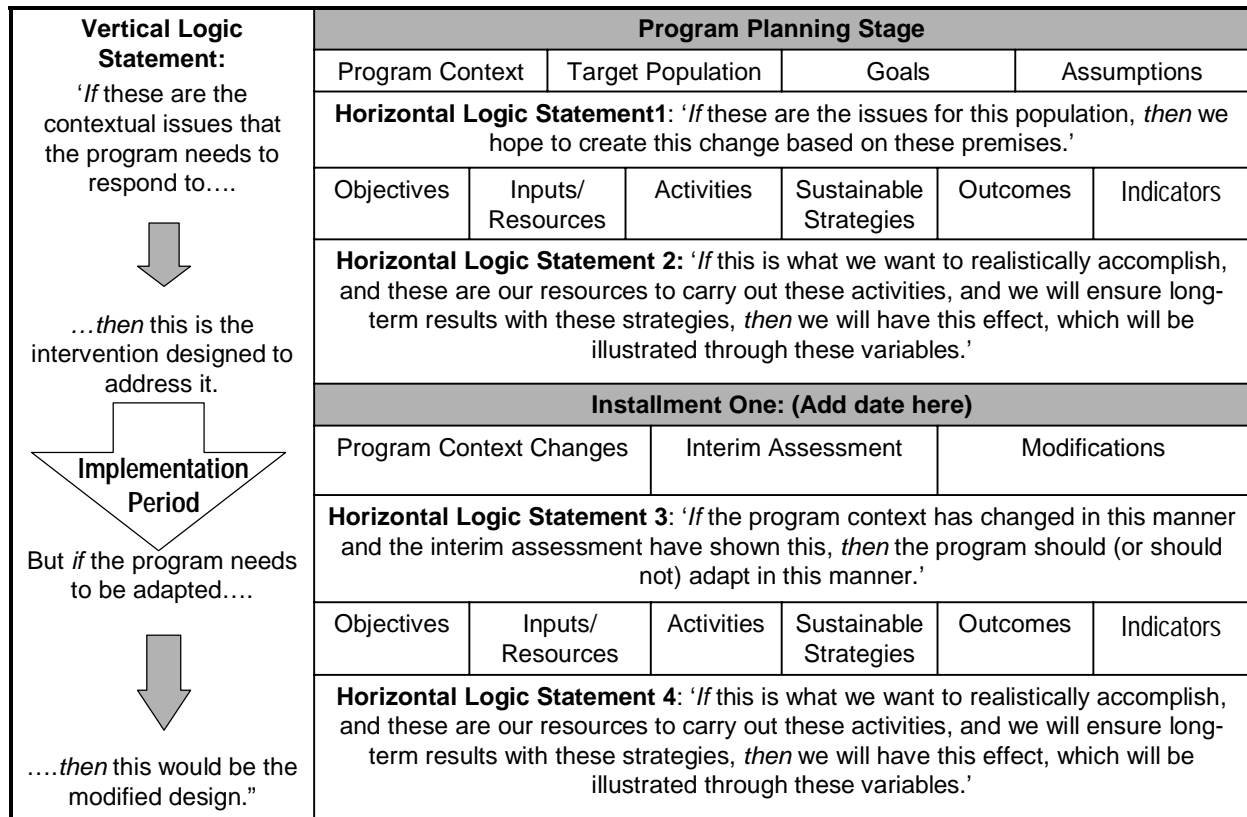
**Vertical Logic Statement:**

'*If* these are the contextual issues that the program needs to respond to….

…*then* this is the intervention designed to address it.

Implementation Period

But *if* the program needs to be adapted….

….*then* this would be the modified design."

**Program Planning Stage**

| Program Context | Target Population | Goals | Assumptions |
|---|---|---|---|

**Horizontal Logic Statement1**: '*If* these are the issues for this population, *then* we hope to create this change based on these premises.'

| Objectives | Inputs/ Resources | Activities | Sustainable Strategies | Outcomes | Indicators |
|---|---|---|---|---|---|

**Horizontal Logic Statement 2:** '*If* this is what we want to realistically accomplish, and these are our resources to carry out these activities, and we will ensure long-term results with these strategies, *then* we will have this effect, which will be illustrated through these variables.'

**Installment One: (Add date here)**

| Program Context Changes | Interim Assessment | Modifications |
|---|---|---|

**Horizontal Logic Statement 3**: '*If* the program context has changed in this manner and the interim assessment have shown this, *then* the program should (or should not) adapt in this manner.'

| Objectives | Inputs/ Resources | Activities | Sustainable Strategies | Outcomes | Indicators |
|---|---|---|---|---|---|

**Horizontal Logic Statement 4**: '*If* this is what we want to realistically accomplish, and these are our resources to carry out these activities, and we will ensure long-term results with these strategies, *then* we will have this effect, which will be illustrated through these variables.'